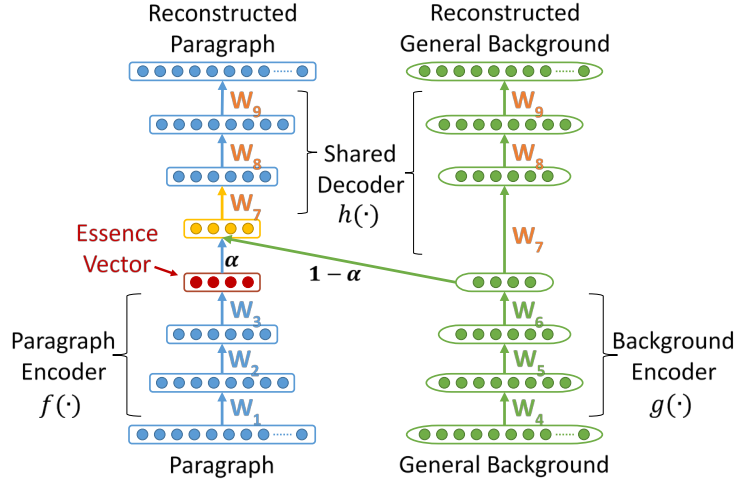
Reconstructed Paragraph

Reconstructed General Background

$W_9$

$W_8$

$W_7$

Shared Decoder $h(\cdot)$

$W_9$

$W_8$

$W_7$

Essence Vector

$\alpha$

$1-\alpha$

$W_3$

$W_2$

$W_1$

Paragraph Encoder $f(\cdot)$

$W_6$

$W_5$

$W_4$

Background Encoder $g(\cdot)$

Paragraph

General Background